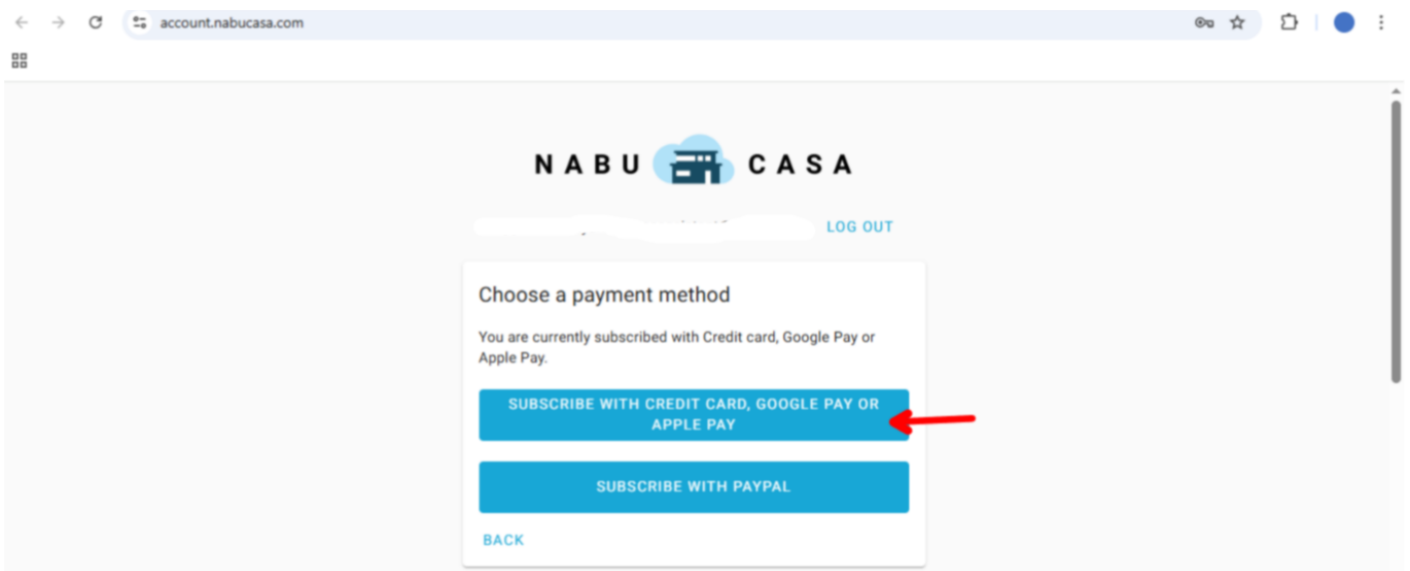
account.nabucasa.com

NABU CASA

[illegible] LOG OUT

Choose a payment method

You are currently subscribed with Credit card, Google Pay or Apple Pay.

SUBSCRIBE WITH CREDIT CARD, GOOGLE PAY OR APPLE PAY

SUBSCRIBE WITH PAYPAL

BACK